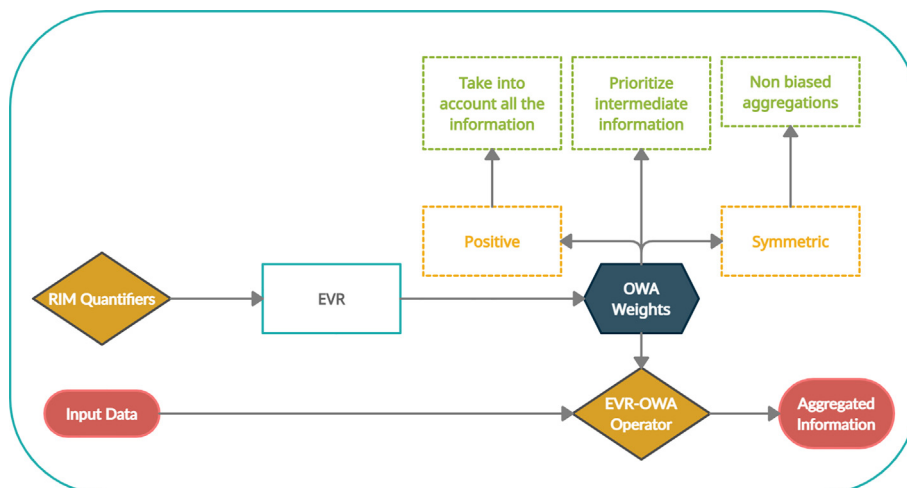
Take into account all the information

Prioritize intermediate information

Non biased aggregations

Positive

Symmetric

RIM Quantifiers

EVR

OWA Weights

Input Data

EVR-OWA Operator

Aggregated Information